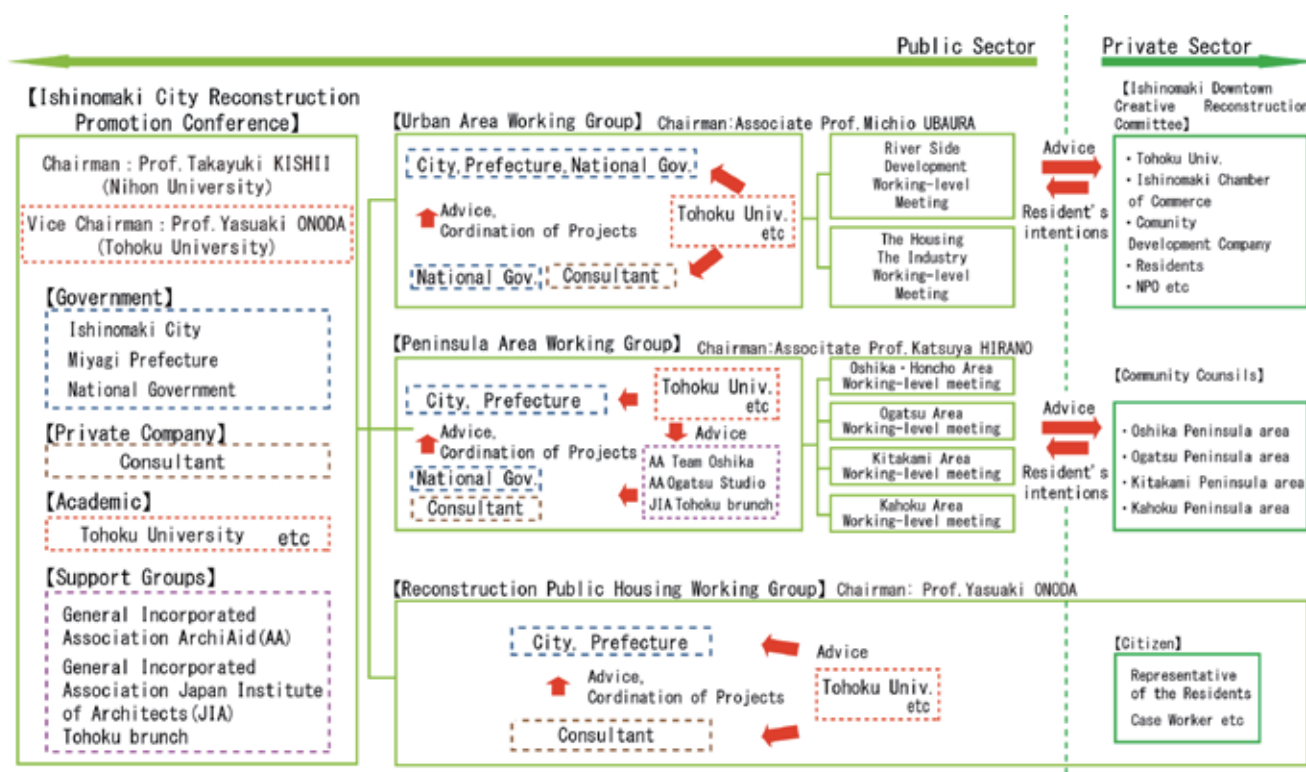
Public Sector

Private Sector

【Ishinomaki City Reconstruction Promotion Conference】

Chairman：Prof.Takayuki KISHII (Nihon University)

Vice Chairman：Prof.Yasuaki ONODA (Tohoku University)

【Government】
Ishinomaki City
Miyagi Prefecture
National Government

【Private Company】
Consultant

【Academic】
Tohoku University etc

【Support Groups】
General Incorporated Association ArchiAid(AA)
General Incorporated Association Japan Institute of Architects(JIA) Tohoku brunch

【Urban Area Working Group】 Chairman:Associate Prof.Michio UBAURA

City,Prefecture,National Gov.

Advice, Cordination of Projects

Tohoku Univ. etc

National Gov.

Consultant

River Side Development Working-level Meeting

The Housing The Industry Working-level Meeting

Advice

Resident's intentions

【Ishinomaki Downtown Creative Reconstruction Committee】

・Tohoku Univ.
・Ishinomaki Chamber of Commerce
・Comunity Development Company
・Residents
・NPO etc

【Peninsula Area Working Group】 Chairman:Associtate Prof.Katsuya HIRANO

City, Prefecture

Tohoku Univ. etc

Advice, Cordination of Projects

Advice

AA Team Oshika
AA Ogatsu Studio
JIA Tohoku brunch

National Gov.

Consultant

Oshika・Honcho Area Working-level meeting

Ogatsu Area Working-level meeting

Kitakami Area Working-level meeting

Kahoku Area Working-level meeting

Advice

Resident's intentions

【Community Counsils】

・Oshika Peninsula area
・Ogatsu Peninsula area
・Kitakami Peninsula area
・Kahoku Peninsula area

【Reconstruction Public Housing Working Group】 Chairman: Prof.Yasuaki ONODA

City, Prefecture

Advice

Advice, Cordination of Projects

Tohoku Univ. etc

Consultant

【Citizen】

Representative of the Residents

Case Worker etc